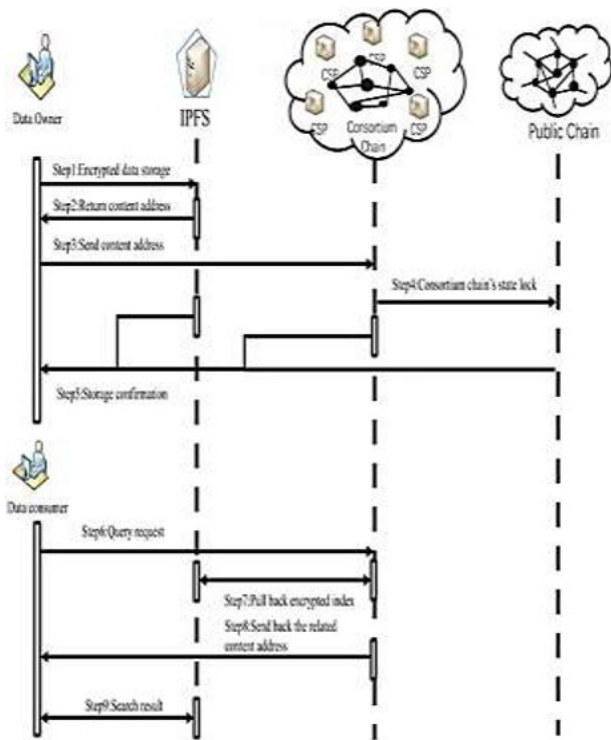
Data Owner

IPFS

CSP

CSP

CSP

CSP

CSP

Consortium Chain

Public Chain

Step1:Encrypted data storage

Step2:Return content address

Step3:Send content address

Step4:Consortium chain's state lock

Step5:Storage confirmation

Data consumer

Step6:Query request

Step7:Pull back encrypted index

Step8:Send back the related content address

Step9:Search result